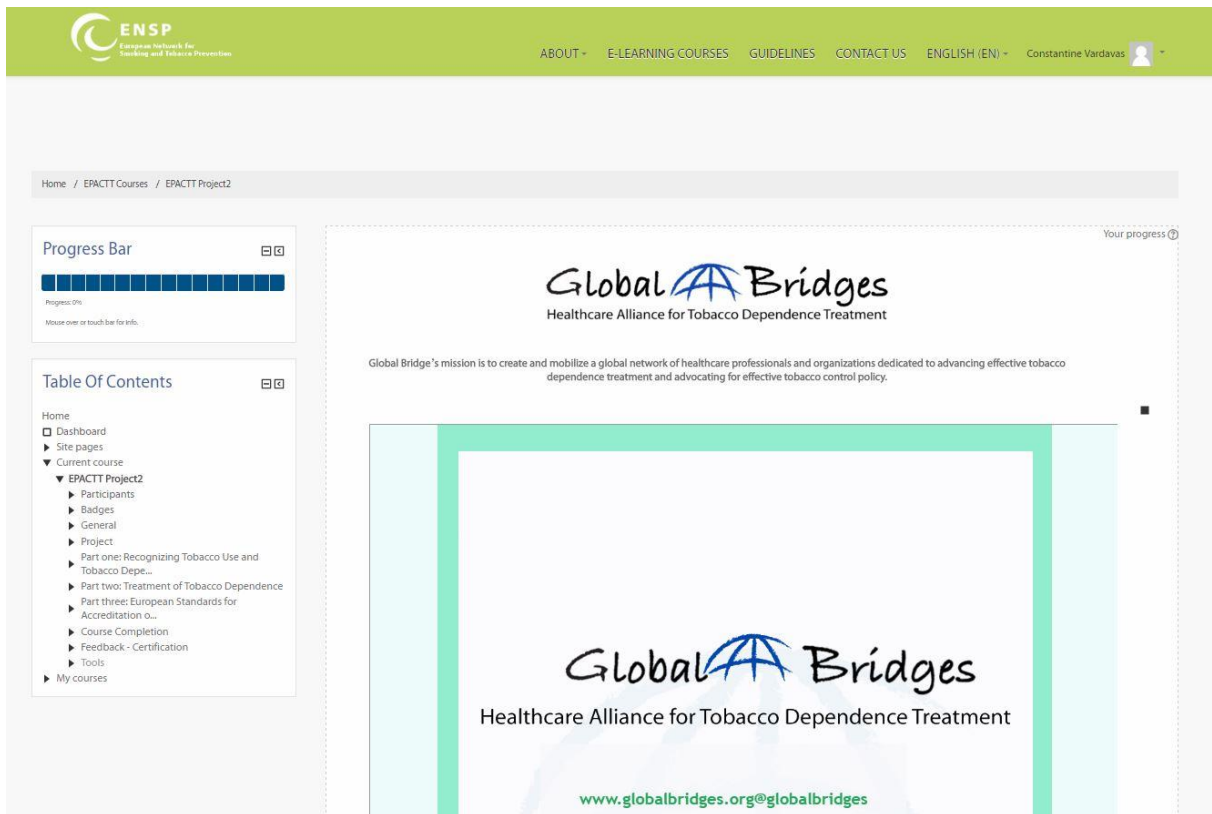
ENSP
European Network for Smoking and Tobacco Prevention

ABOUT ▾ E-LEARNING COURSES GUIDELINES CONTACT US ENGLISH (EN) ▾ Constantine Vardavas

Home / EPACTT Courses / EPACTT Project2

Progress Bar

Progress: 0%

Mouse over or touch bar for info.

Table Of Contents

Home
Dashboard
Site pages
Current course
EPACTT Project2
Participants
Badges
General
Project
Part one: Recognizing Tobacco Use and Tobacco Depe...
Part two: Treatment of Tobacco Dependence
Part three: European Standards for Accreditation o...
Course Completion
Feedback - Certification
Tools
My courses

Your progress

Global Bridges
Healthcare Alliance for Tobacco Dependence Treatment

Global Bridge's mission is to create and mobilize a global network of healthcare professionals and organizations dedicated to advancing effective tobacco dependence treatment and advocating for effective tobacco control policy.

Global Bridges
Healthcare Alliance for Tobacco Dependence Treatment

www.globalbridges.org@globalbridges